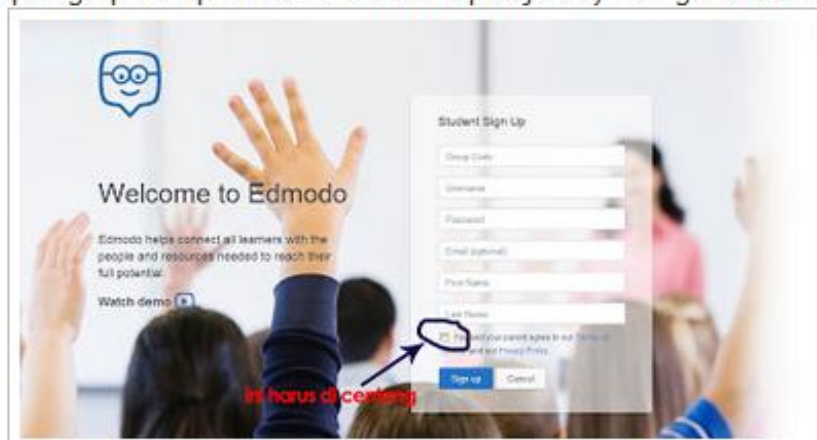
Welcome to Edmodo

Edmodo helps connect all learners with the people and resources needed to reach their full potential.

Watch demo

Student Sign Up

Group Code

Username

Password

Email (optional)

First Name

Last Name

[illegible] your parent agree to our Terms of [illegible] and our Privacy Policy.

Sign up

Cancel

Ini harus di centang